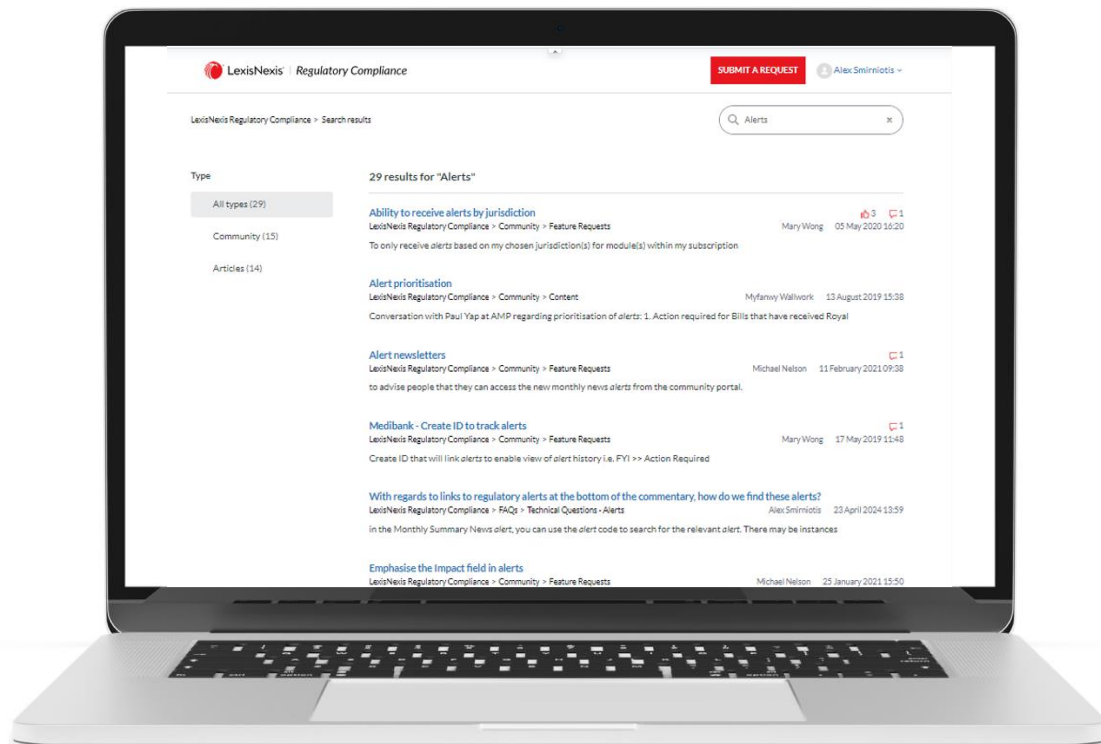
LexisNexis | Regulatory Compliance

SUBMIT A REQUEST

Alex Smirniotis

LexisNexis Regulatory Compliance > Search results

Alerts

Type

All types (29)

Community (15)

Articles (14)

29 results for "Alerts"

Ability to receive alerts by jurisdiction
LexisNexis Regulatory Compliance > Community > Feature Requests
3 1
Mary Wong 05 May 2020 16:20
To only receive alerts based on my chosen jurisdiction(s) for module(s) within my subscription

Alert prioritisation
LexisNexis Regulatory Compliance > Community > Content
Myfanwy Wallwork 13 August 2019 15:38
Conversation with Paul Yap at AMP regarding prioritisation of alerts: 1. Action required for Bills that have received Royal

Alert newsletters
LexisNexis Regulatory Compliance > Community > Feature Requests
1
Michael Nelson 11 February 2021 09:38
to advise people that they can access the new monthly news alerts from the community portal.

Medibank - Create ID to track alerts
LexisNexis Regulatory Compliance > Community > Feature Requests
1
Mary Wong 17 May 2019 11:48
Create ID that will link alerts to enable view of alert history i.e. FYI >> Action Required

With regards to links to regulatory alerts at the bottom of the commentary, how do we find these alerts?
LexisNexis Regulatory Compliance > FAQs > Technical Questions - Alerts
Alex Smirniotis 23 April 2024 13:59
in the Monthly Summary News alert, you can use the alert code to search for the relevant alert. There may be instances

Emphasise the Impact field in alerts
LexisNexis Regulatory Compliance > Community > Feature Requests
Michael Nelson 25 January 2021 15:50